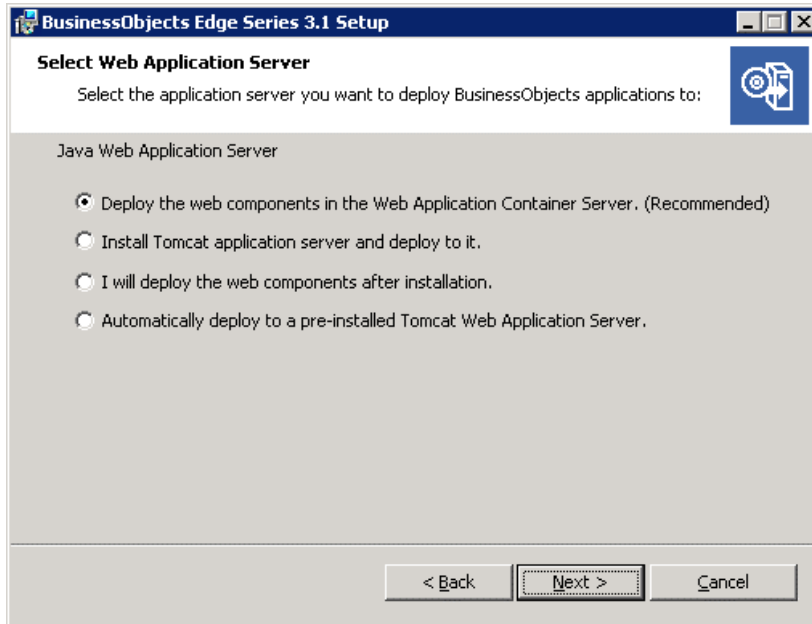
BusinessObjects Edge Series 3.1 Setup

Select Web Application Server

Select the application server you want to deploy BusinessObjects applications to:

Java Web Application Server

Deploy the web components in the Web Application Container Server. (Recommended)

Install Tomcat application server and deploy to it.

I will deploy the web components after installation.

Automatically deploy to a pre-installed Tomcat Web Application Server.

< Back

Next >

Cancel